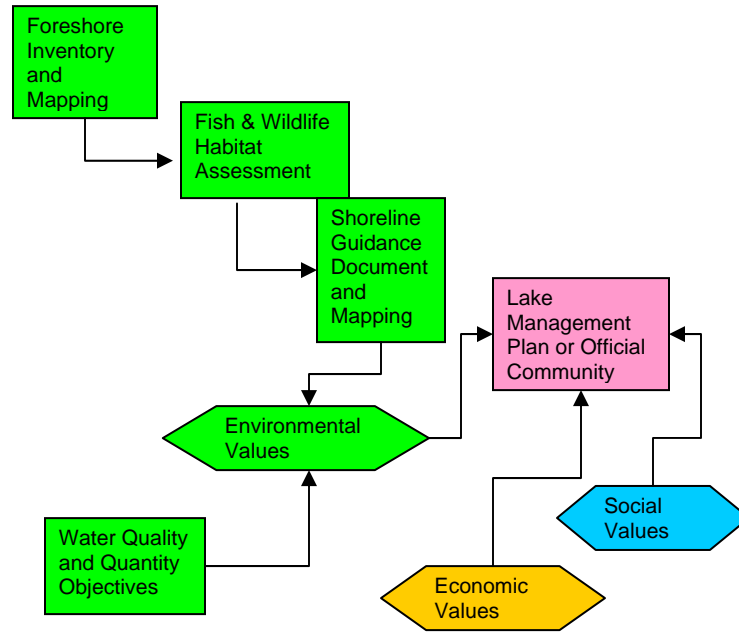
Foreshore Inventory and Mapping

Fish & Wildlife Habitat Assessment

Shoreline Guidance Document and Mapping

Lake Management Plan or Official Community

Environmental Values

Social Values

Water Quality and Quantity Objectives

Economic Values